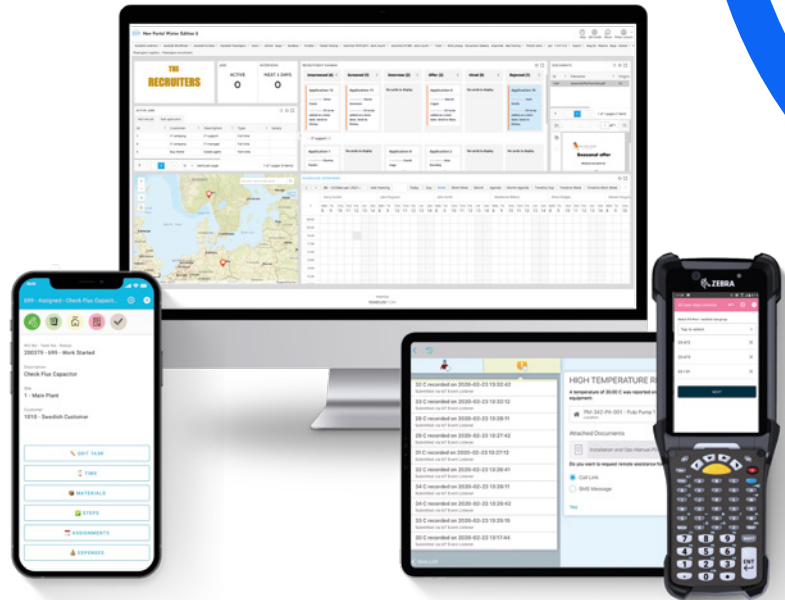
THE RECRUITERS

ACTIVE

0

NEXT 5 DAYS

0

Seasonal offer

695 - Assigned - Check Flux Capacit...

200375 - 695 - Work Started

Check Flux Capacitor

1 - Main Plant

1010 - Swedish Customer

EDIT TASK

TIME

MATERIALS

STEPS

ASSIGNMENTS

EXPENSES

33 C recorded on 2020-02-23 13:33:43

32 C recorded on 2020-02-23 13:32:12

30 C recorded on 2020-02-23 13:28:11

32 C recorded on 2020-02-23 13:27:42

30 C recorded on 2020-02-23 13:27:11

31 C recorded on 2020-02-23 13:27:12

30 C recorded on 2020-02-23 13:26:41

34 C recorded on 2020-02-23 13:26:11

35 C recorded on 2020-02-23 13:25:42

33 C recorded on 2020-02-23 13:25:15

33 C recorded on 2020-02-23 13:17:44

HIGH TEMPERATURE R

Attached Documents

Call Link

SMS Message

ZEBRA

NEXT

ENT